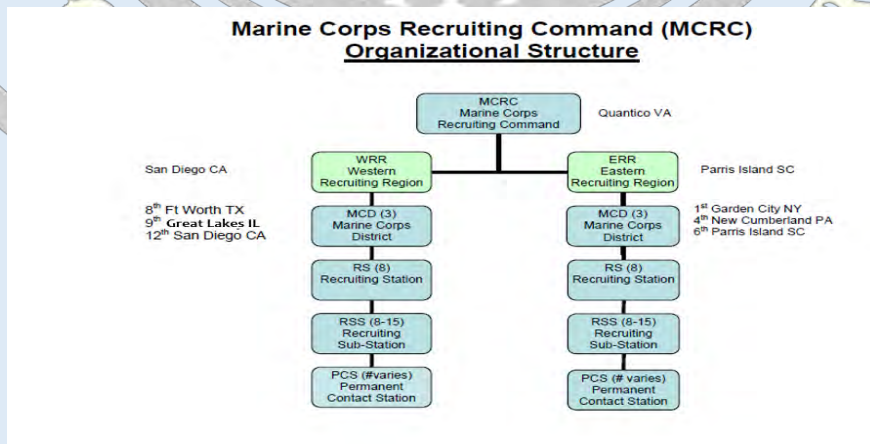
Marine Corps Recruiting Command (MCRC)
Organizational Structure

MCRC
Marine Corps
Recruiting Command

Quantico VA

San Diego CA

WRR
Western
Recruiting Region

ERR
Eastern
Recruiting Region

Parris Island SC

$8^{th}$ Ft Worth TX
$9^{th}$ Great Lakes IL
$12^{th}$ San Diego CA

MCD (3)
Marine Corps
District

MCD (3)
Marine Corps
District

$1^{st}$ Garden City NY
$4^{th}$ New Cumberland PA
$6^{th}$ Parris Island SC

RS (8)
Recruiting Station

RS (8)
Recruiting Station

RSS (8-15)
Recruiting
Sub-Station

RSS (8-15)
Recruiting
Sub-Station

PCS (#varies)
Permanent
Contact Station

PCS (# varies)
Permanent
Contact Station